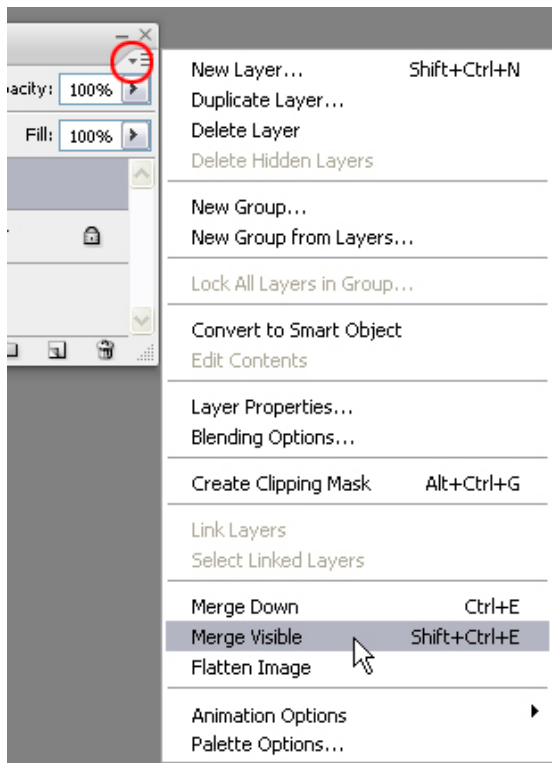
pacity: 100%
Fill: 100%

New Layer... Shift+Ctrl+N
Duplicate Layer...
Delete Layer
Delete Hidden Layers

New Group...
New Group from Layers...

Lock All Layers in Group...

Convert to Smart Object
Edit Contents

Layer Properties...
Blending Options...

Create Clipping Mask Alt+Ctrl+G

Link Layers
Select Linked Layers

Merge Down Ctrl+E
Merge Visible Shift+Ctrl+E
Flatten Image

Animation Options
Palette Options...